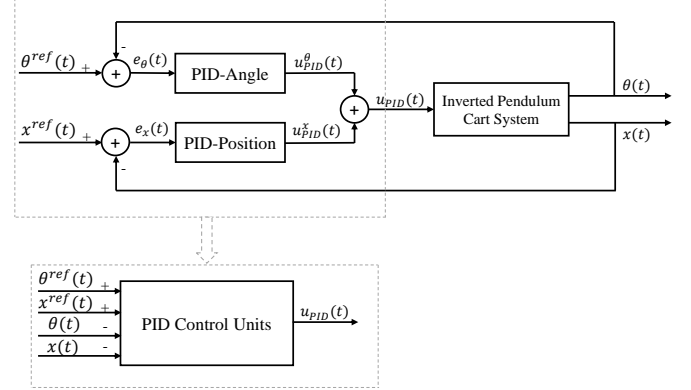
$\theta^{ref}(t)$ + - + $e_\theta(t)$ PID-Angle $u_{PID}^{\theta}(t)$

+ $u_{PID}(t)$ Inverted Pendulum Cart System $\theta(t)$ $x(t)$

$x^{ref}(t)$ + + $e_x(t)$ PID-Position $u_{PID}^{x}(t)$ -

$\theta^{ref}(t)$ +
$x^{ref}(t)$ +
$\theta(t)$ -
$x(t)$ -
PID Control Units
$u_{PID}(t)$